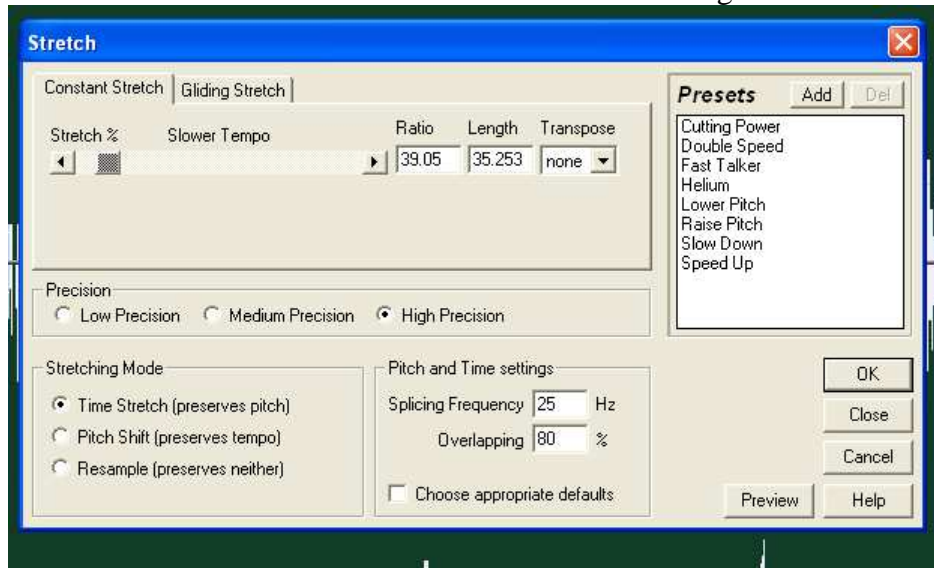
Stretch

Constant Stretch | Gliding Stretch

Stretch % Slower Tempo

Ratio 39.05 Length 35.253 Transpose none

Presets Add Del

Cutting Power
Double Speed
Fast Talker
Helium
Lower Pitch
Raise Pitch
Slow Down
Speed Up

Precision
Low Precision Medium Precision High Precision

Stretching Mode
Time Stretch (preserves pitch)
Pitch Shift (preserves tempo)
Resample (preserves neither)

Pitch and Time settings
Splicing Frequency 25 Hz
Overlapping 80 %
Choose appropriate defaults

OK
Close
Cancel
Preview
Help